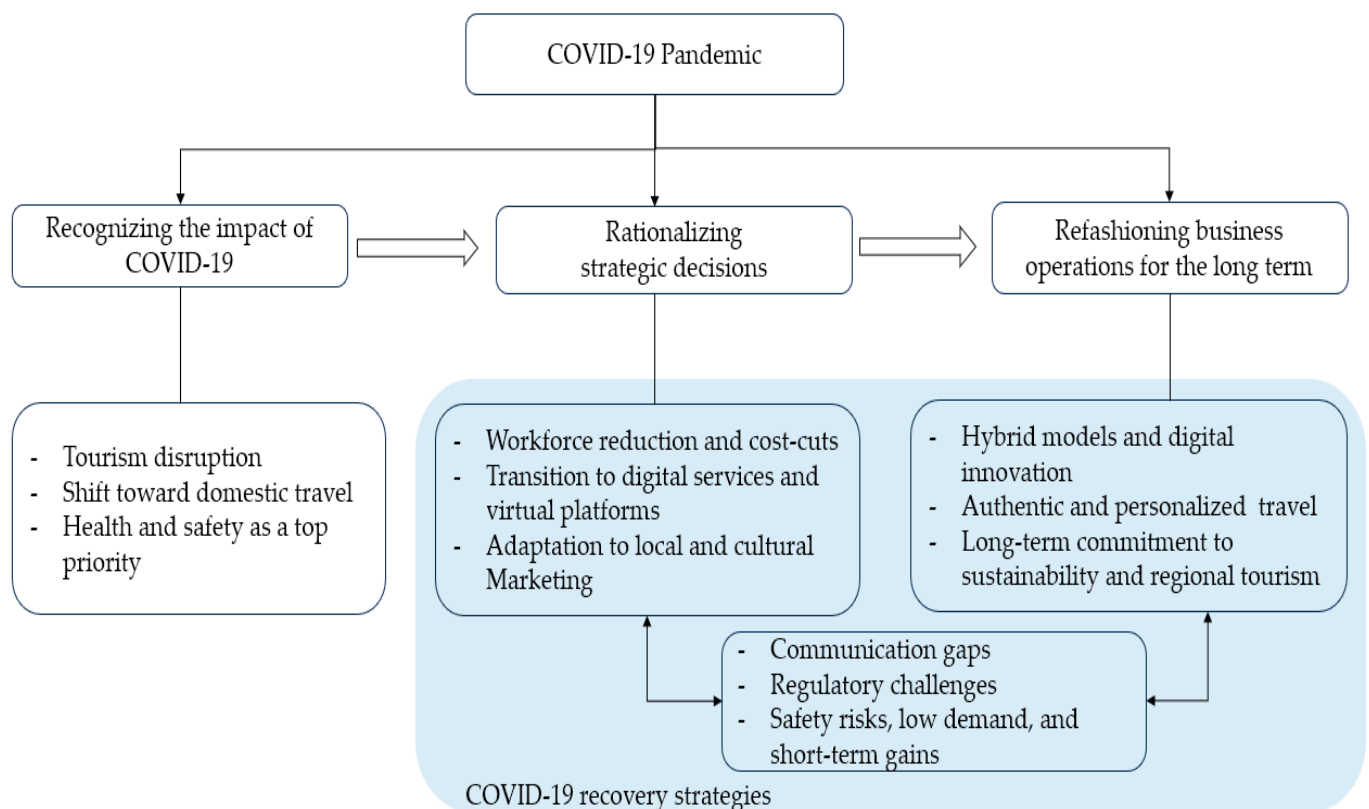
COVID-19 Pandemic

Recognizing the impact of COVID-19

Rationalizing strategic decisions

Refashioning business operations for the long term

- Tourism disruption
- Shift toward domestic travel
- Health and safety as a top priority

- Workforce reduction and cost-cuts
- Transition to digital services and virtual platforms
- Adaptation to local and cultural Marketing

- Hybrid models and digital innovation
- Authentic and personalized travel
- Long-term commitment to sustainability and regional tourism

- Communication gaps
- Regulatory challenges
- Safety risks, low demand, and short-term gains

COVID-19 recovery strategies